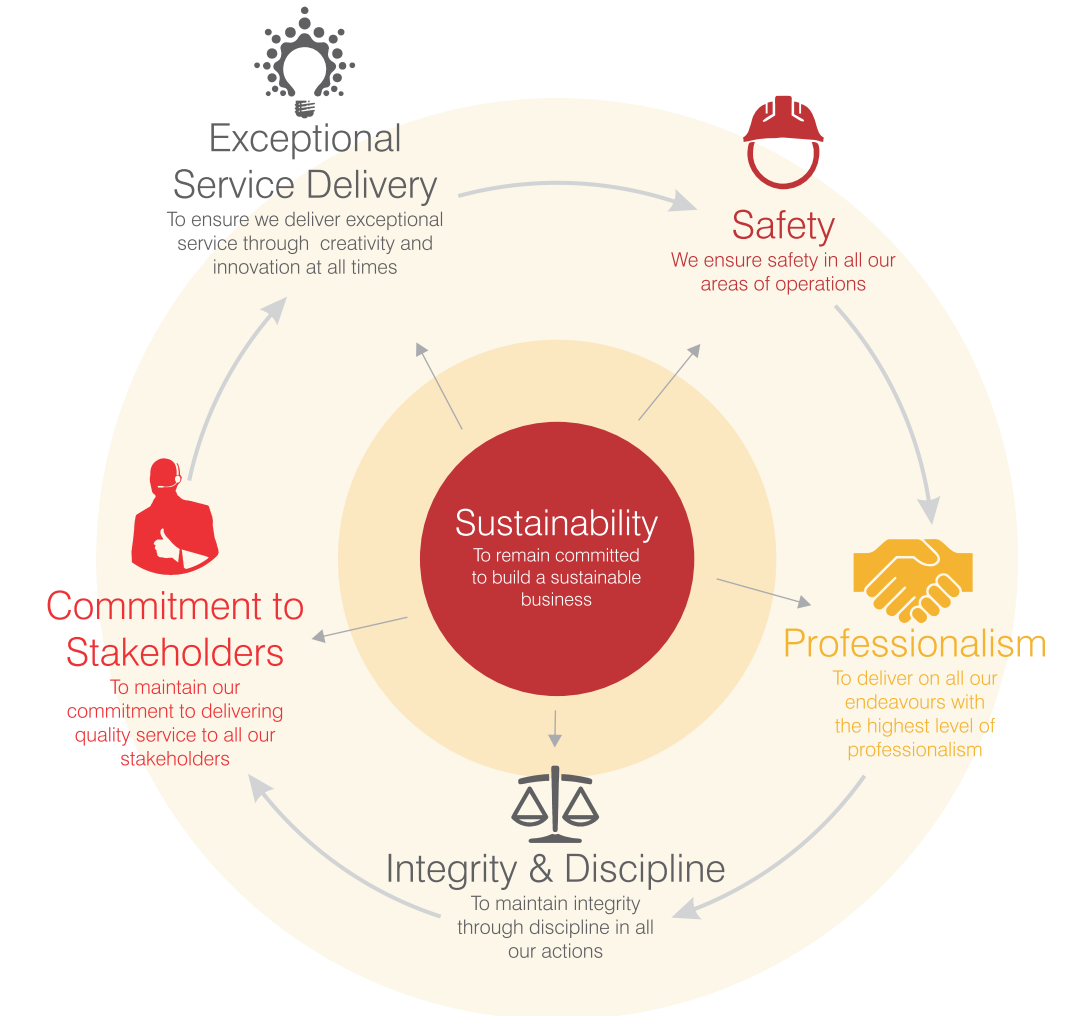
Exceptional Service Delivery
To ensure we deliver exceptional service through  creativity and innovation at all times

Safety
We ensure safety in all our areas of operations

Sustainability
To remain committed to build a sustainable business

Commitment to Stakeholders
To maintain our commitment to delivering quality service to all our stakeholders

Professionalism
To deliver on all our endeavours with the highest level of professionalism

Integrity & Discipline
To maintain integrity through discipline in all our actions